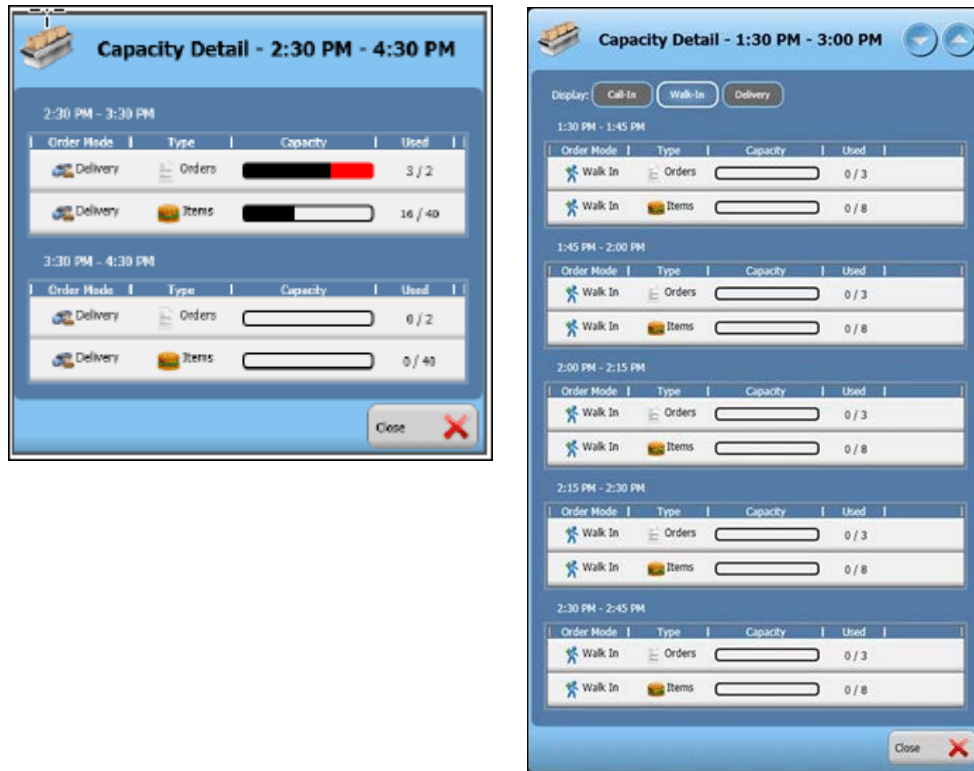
Capacity Detail - 2:30 PM - 4:30 PM

2:30 PM - 3:30 PM

| Order Mode | Type | Capacity | Used |
|---|---|---|---|
| Delivery | Orders | | 3 / 2 |
| Delivery | Items | | 16 / 40 |

3:30 PM - 4:30 PM

| Order Mode | Type | Capacity | Used |
|---|---|---|---|
| Delivery | Orders | | 0 / 2 |
| Delivery | Items | | 0 / 40 |

Close

Capacity Detail - 1:30 PM - 3:00 PM

Display: Call-In Walk-In Delivery

1:30 PM - 1:45 PM

| Order Mode | Type | Capacity | Used |
|---|---|---|---|
| Walk In | Orders | | 0 / 3 |
| Walk In | Items | | 0 / 8 |

1:45 PM - 2:00 PM

| Order Mode | Type | Capacity | Used |
|---|---|---|---|
| Walk In | Orders | | 0 / 3 |
| Walk In | Items | | 0 / 8 |

2:00 PM - 2:15 PM

| Order Mode | Type | Capacity | Used |
|---|---|---|---|
| Walk In | Orders | | 0 / 3 |
| Walk In | Items | | 0 / 8 |

2:15 PM - 2:30 PM

| Order Mode | Type | Capacity | Used |
|---|---|---|---|
| Walk In | Orders | | 0 / 3 |
| Walk In | Items | | 0 / 8 |

2:30 PM - 2:45 PM

| Order Mode | Type | Capacity | Used |
|---|---|---|---|
| Walk In | Orders | | 0 / 3 |
| Walk In | Items | | 0 / 8 |

Close